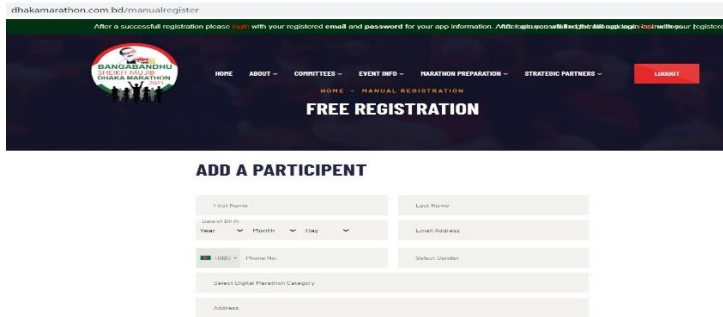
dhakamarathon.com.bd/manualregister

After a successful registration please login with your registered email and password for your app information. After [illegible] login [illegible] your registered

BANGABANDHU SHEIKH MUJIB DHAKA MARATHON 2021

HOME ABOUT ⌄ COMMITTEES ⌄ EVENT INFO ⌄ MARATHON PREPARATION ⌄ STRATEGIC PARTNERS ⌄ LOGOUT

HOME - MANUAL REGISTRATION

FREE REGISTRATION

ADD A PARTICIPANT

First Name

Last Name

Date Of Birth

Year Month Day

Email Address

+880 Phone No.

Select Gender

Select Digital Marathon Category

Address